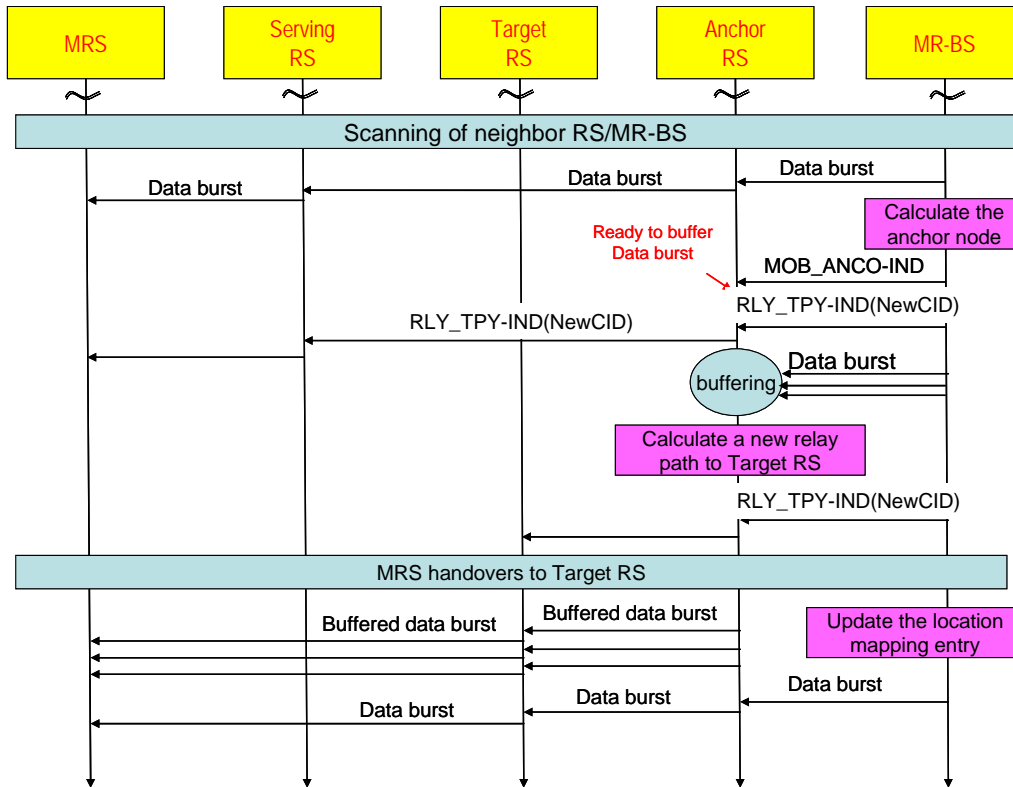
MRS

Serving RS

Target RS

Anchor RS

MR-BS

Scanning of neighbor RS/MR-BS

Data burst

Data burst

Data burst

Calculate the anchor node

Ready to buffer Data burst

MOB_ANCO-IND

RLY_TPY-IND(NewCID)

RLY_TPY-IND(NewCID)

Data burst

buffering

Calculate a new relay path to Target RS

RLY_TPY-IND(NewCID)

MRS handovers to Target RS

Buffered data burst

Buffered data burst

Update the location mapping entry

Data burst

Data burst

Data burst